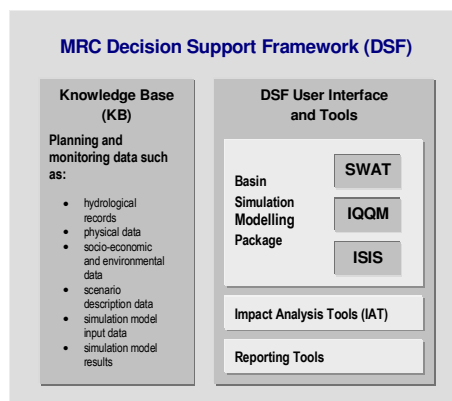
MRC Decision Support Framework (DSF)

Knowledge Base (KB)

Planning and monitoring data such as:

- hydrological records
- physical data
- socio-economic and environmental data
- scenario description data
- simulation model input data
- simulation model results

DSF User Interface and Tools

Basin Simulation Modelling Package

SWAT

IQQM

ISIS

Impact Analysis Tools (IAT)

Reporting Tools